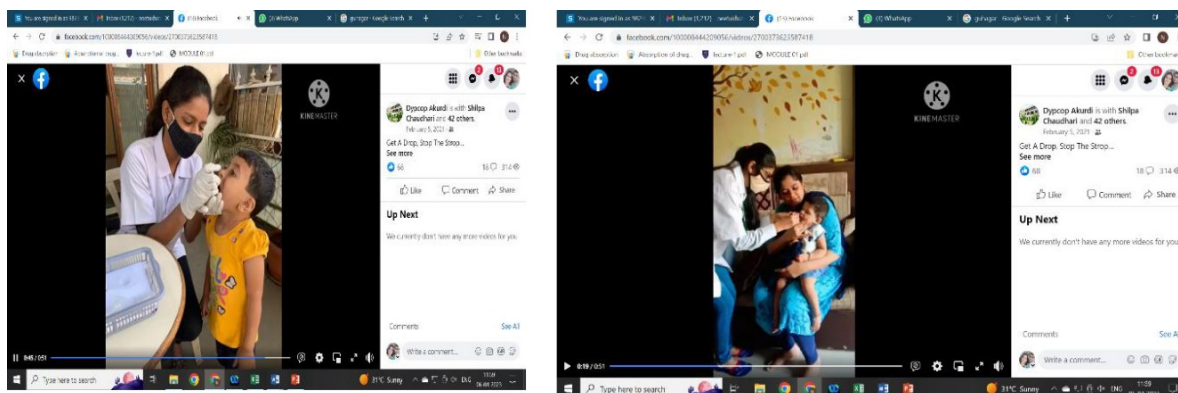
You are signed in as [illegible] | Inbox (1,212) - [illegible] | (3) Facebook | (3) WhatsApp | gurugar - Google Search | +

facebook.com/100008444209056/videos/2703373622587418

Drug absorption | Absorption of drug... | lecture 1.pdf | MODULE 01.pdf | Other bookmarks

KINEMASTER

Dypcop Akurdi is with Shilpa Chaudhari and 42 others.
February 5, 2021
Get A Drop, Stop The Stroop...
See more
56 18 314
Like Comment Share

Up Next
We currently don't have any more videos for you.

Comments See All
Write a comment...

0:45 / 0:51

Type here to search
31°C Sunny ENG 11:09 26-04-2021

You are signed in as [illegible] | Inbox (1,212) - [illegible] | (3) Facebook | (3) WhatsApp | gurugar - Google Search | +

facebook.com/100008444209056/videos/2703373622587418

Drug absorption | Absorption of drug... | lecture 1.pdf | MODULE 01.pdf | Other bookmarks

KINEMASTER

Dypcop Akurdi is with Shilpa Chaudhari and 42 others.
February 5, 2021
Get A Drop, Stop The Stroop...
See more
68 18 314
Like Comment Share

Up Next
We currently don't have any more videos for you.

Comments See All
Write a comment...

0:19 / 0:51

Type here to search
31°C Sunny ENG 11:09